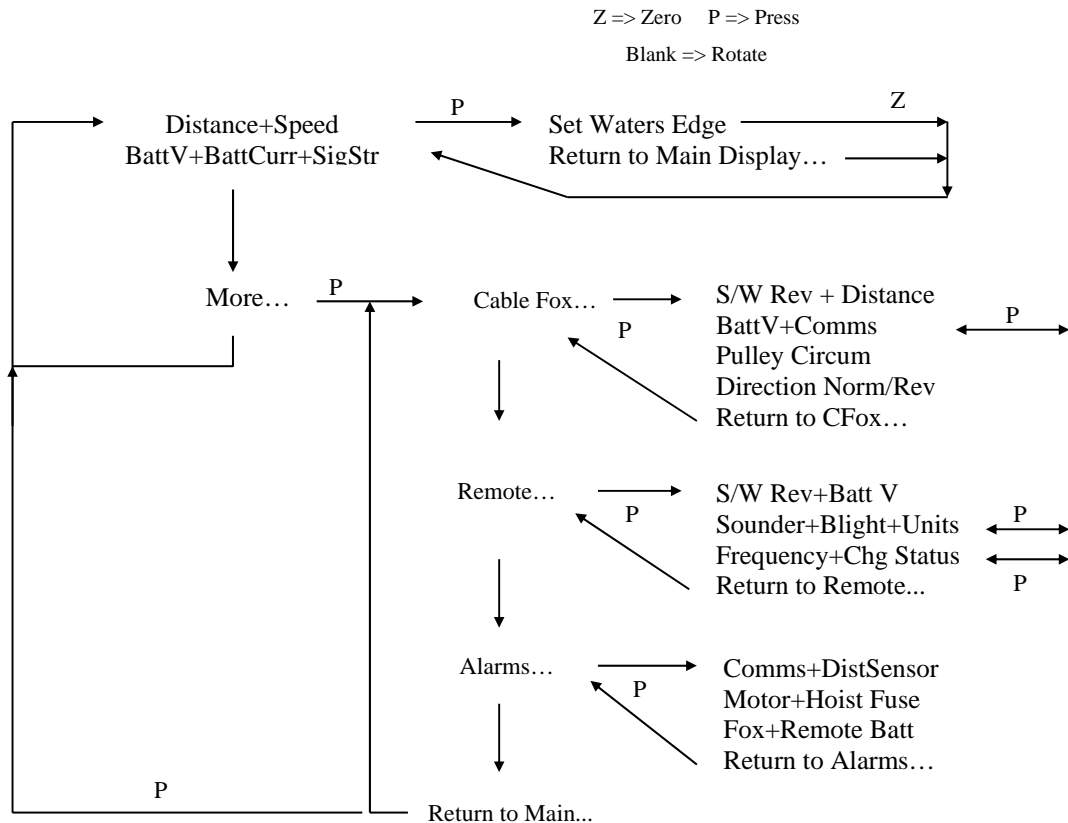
Z => Zero P => Press

Blank => Rotate

Distance+Speed
BattV+BattCurr+SigStr

P

Set Waters Edge
Return to Main Display…

Z

More…

P

Cable Fox…

P

S/W Rev + Distance
BattV+Comms
Pulley Circum
Direction Norm/Rev
Return to CFox…

P

Remote…

P

S/W Rev+Batt V
Sounder+Blight+Units
Frequency+Chg Status
Return to Remote...

P

P

Alarms…

P

Comms+DistSensor
Motor+Hoist Fuse
Fox+Remote Batt
Return to Alarms…

P

Return to Main...